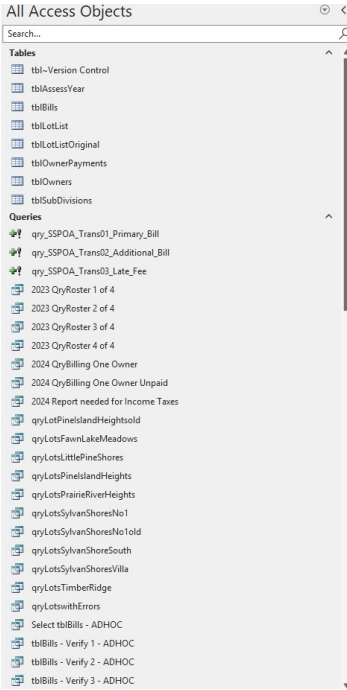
All Access Objects

Search...

Tables

tbl~Version Control

tblAssessYear

tblBills

tblLotList

tblLotListOriginal

tblOwnerPayments

tblOwners

tblSubDivisions

Queries

qry_SSPOA_Trans01_Primary_Bill

qry_SSPOA_Trans02_Additional_Bill

qry_SSPOA_Trans03_Late_Fee

2023 QryRoster 1 of 4

2023 QryRoster 2 of 4

2023 QryRoster 3 of 4

2023 QryRoster 4 of 4

2024 QryBilling One Owner

2024 QryBilling One Owner Unpaid

2024 Report needed for Income Taxes

qryLotPineIslandHeightsold

qryLotsFawnLakeMeadows

qryLotsLittlePineShores

qryLotsPineIslandHeights

qryLotsPrairieRiverHeights

qryLotsSylvanShoresNo1

qryLotsSylvanShoresNo1old

qryLotsSylvanShoreSouth

qryLotsSylvanShoresVilla

qryLotsTimberRidge

qryLotswithErrors

Select tblBills - ADHOC

tblBills - Verify 1 - ADHOC

tblBills - Verify 2 - ADHOC

tblBills - Verify 3 - ADHOC